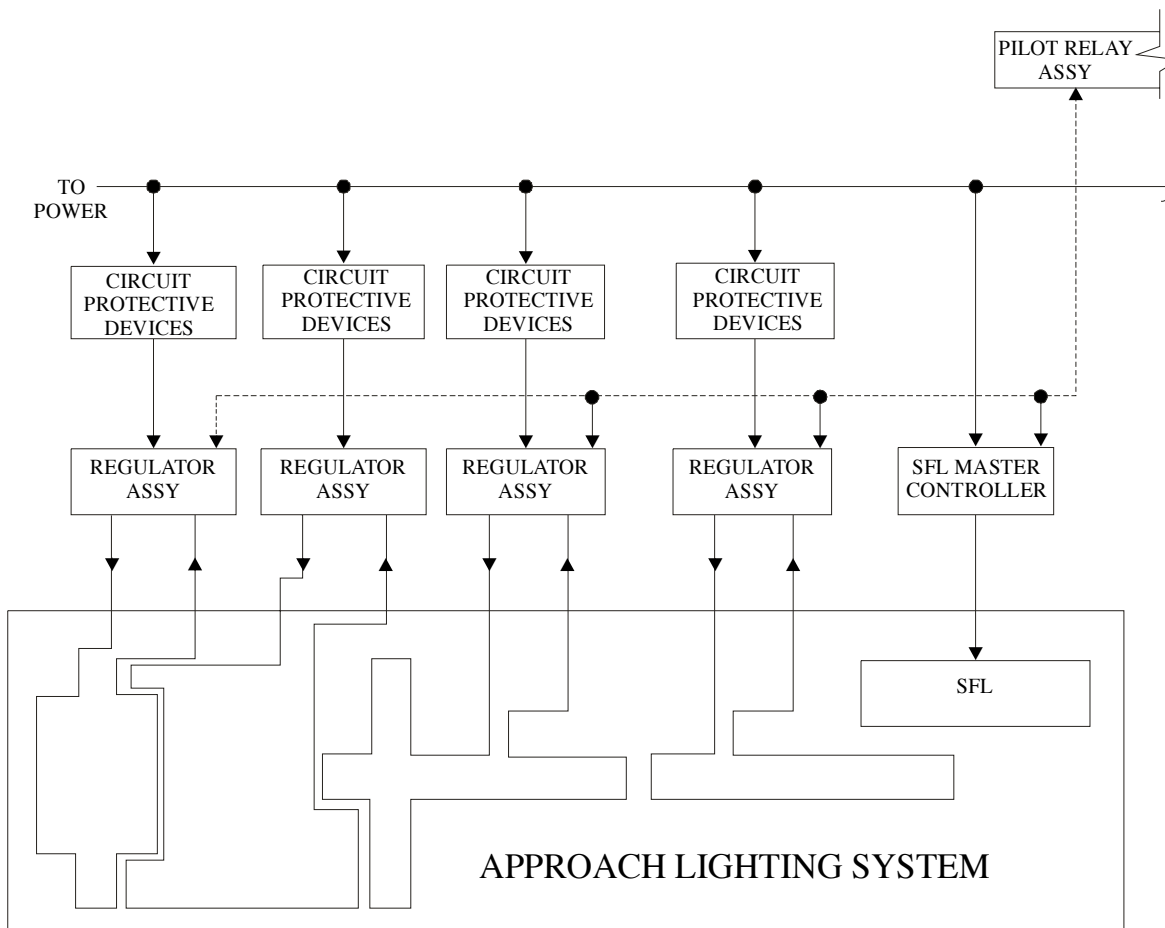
PILOT RELAY ASSY

TO POWER

CIRCUIT PROTECTIVE DEVICES

CIRCUIT PROTECTIVE DEVICES

CIRCUIT PROTECTIVE DEVICES

CIRCUIT PROTECTIVE DEVICES

REGULATOR ASSY

REGULATOR ASSY

REGULATOR ASSY

REGULATOR ASSY

SFL MASTER CONTROLLER

SFL

APPROACH LIGHTING SYSTEM